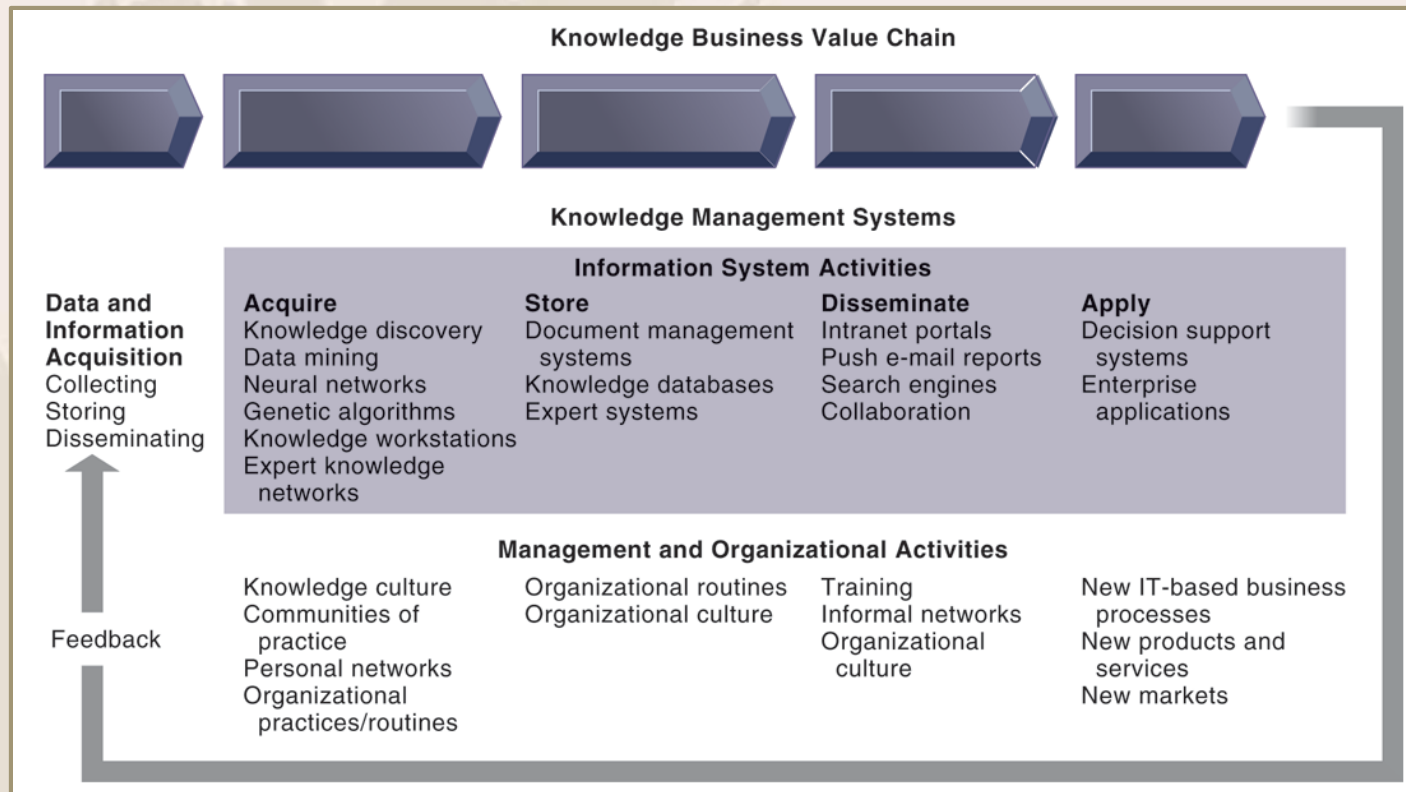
Knowledge Business Value Chain

Knowledge Management Systems

Information System Activities

Data and Information Acquisition
Collecting
Storing
Disseminating

Acquire
Knowledge discovery
Data mining
Neural networks
Genetic algorithms
Knowledge workstations
Expert knowledge networks

Store
Document management systems
Knowledge databases
Expert systems

Disseminate
Intranet portals
Push e-mail reports
Search engines
Collaboration

Apply
Decision support systems
Enterprise applications

Management and Organizational Activities

Knowledge culture
Communities of practice
Personal networks
Organizational practices/routines

Organizational routines
Organizational culture

Training
Informal networks
Organizational culture

New IT-based business processes
New products and services
New markets

Feedback